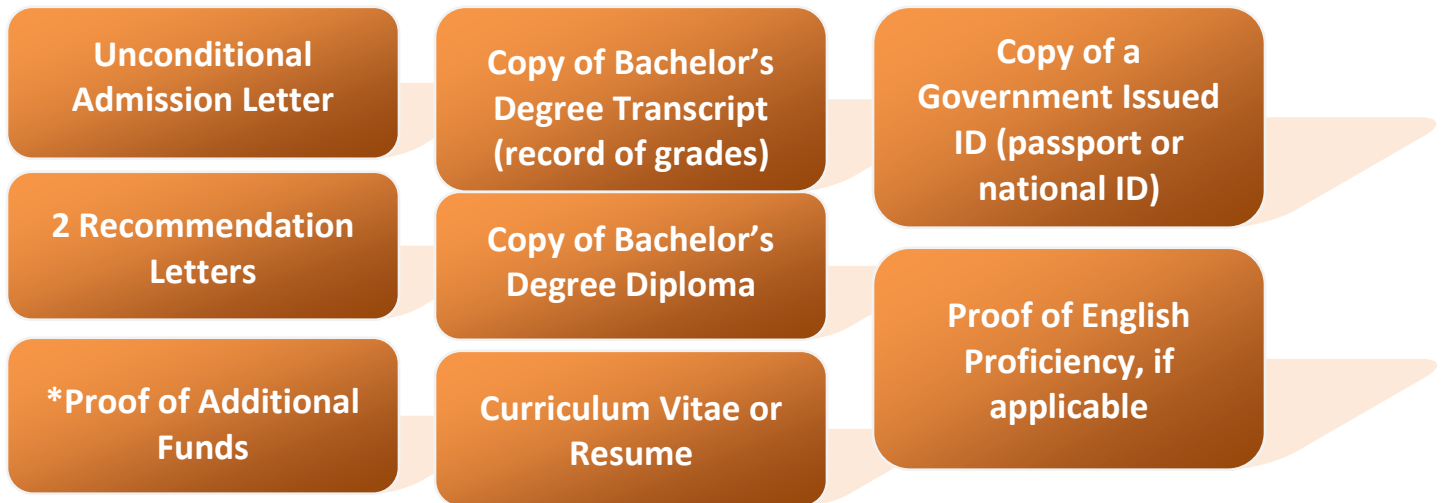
Unconditional Admission Letter

2 Recommendation Letters

*Proof of Additional Funds

Copy of Bachelor’s Degree Transcript (record of grades)

Copy of Bachelor’s Degree Diploma

Curriculum Vitae or Resume

Copy of a Government Issued ID (passport or national ID)

Proof of English Proficiency, if applicable